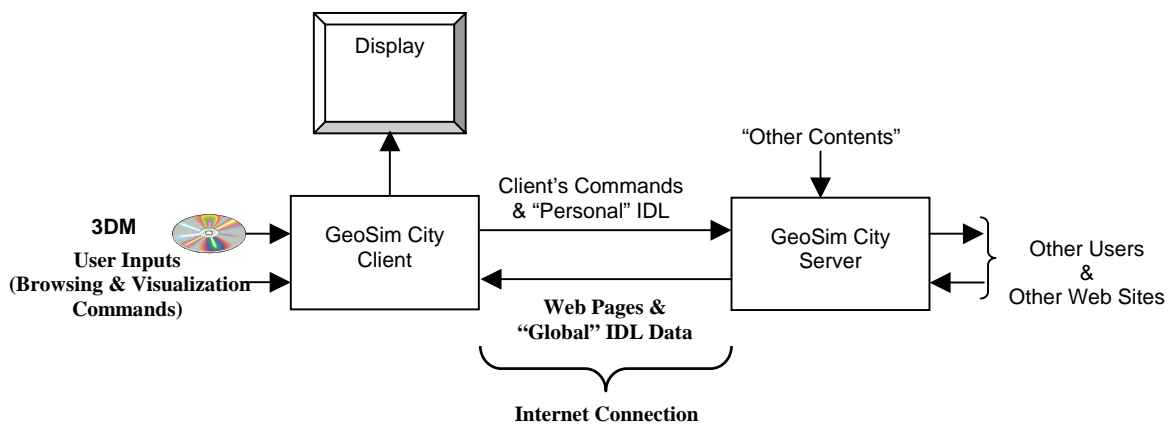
Display

"Other Contents"

Client's Commands & "Personal" IDL

3DM

User Inputs (Browsing & Visualization Commands)

GeoSim City Client

GeoSim City Server

Other Users & Other Web Sites

Web Pages & "Global" IDL Data

Internet Connection